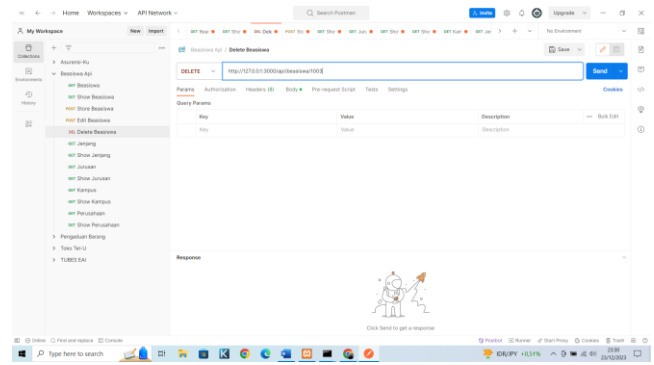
Home Workspaces API Network

Search Postman

Invite

Upgrade

My Workspace

New Import

Collections

Environments

History

Asuransi-Ku

Beasiswa Api

GET Beasiswa

GET Show Beasiswa

POST Store Beasiswa

POST Edit Beasiswa

DEL Delete Beasiswa

GET Jenjang

GET Show Jenjang

GET Jurusan

GET Show Jurusan

GET Kampus

GET Show Kampus

GET Perusahaan

GET Show Perusahaan

Pengaduan Barang

Toko Teri-U

TUBES EAI

GET Beas GET Sho DEL Dele POST Sto GET Sho GET Juru GET Sho GET Kam GET Sho GET Kan GET Jer

No Environment

Beasiswa Api / Delete Beasiswa

Save

DELETE

http://127.0.0.1:3000/api/beasiswa/1003

Send

Params Authorization Headers (8) Body Pre-request Script Tests Settings

Cookies

Query Params

| | Key | Value | Description | Bulk Edit |
|---|---|---|---|---|
| | Key | Value | Description | |

Response

Click Send to get a response

Online Find and replace Console

Postbot Runner Start Proxy Cookies Trash

Type here to search

IDR/JPY +0,51%

23:00
23/12/2023